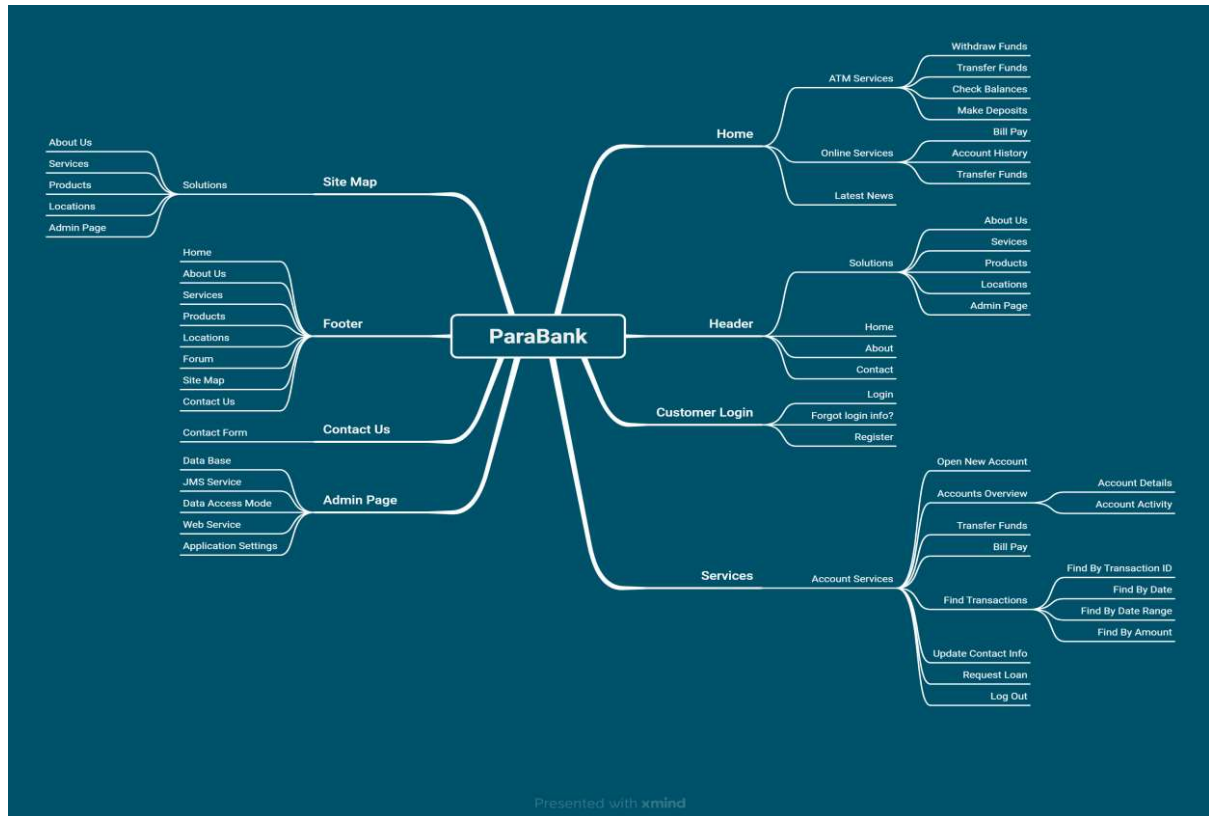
ParaBank

Home
ATM Services
Withdraw Funds
Transfer Funds
Check Balances
Make Deposits
Online Services
Bill Pay
Account History
Transfer Funds
Latest News

Header
Solutions
About Us
Sevices
Products
Locations
Admin Page
Home
About
Contact

Customer Login
Login
Forgot login info?
Register

Services
Account Services
Open New Account
Accounts Overview
Account Details
Account Activity
Transfer Funds
Bill Pay
Find Transactions
Find By Transaction ID
Find By Date
Find By Date Range
Find By Amount
Update Contact Info
Request Loan
Log Out

Site Map
Solutions
About Us
Services
Products
Locations
Admin Page

Footer
Home
About Us
Services
Products
Locations
Forum
Site Map
Contact Us

Contact Us
Contact Form

Admin Page
Data Base
JMS Service
Data Access Mode
Web Service
Application Settings

Presented with xmind